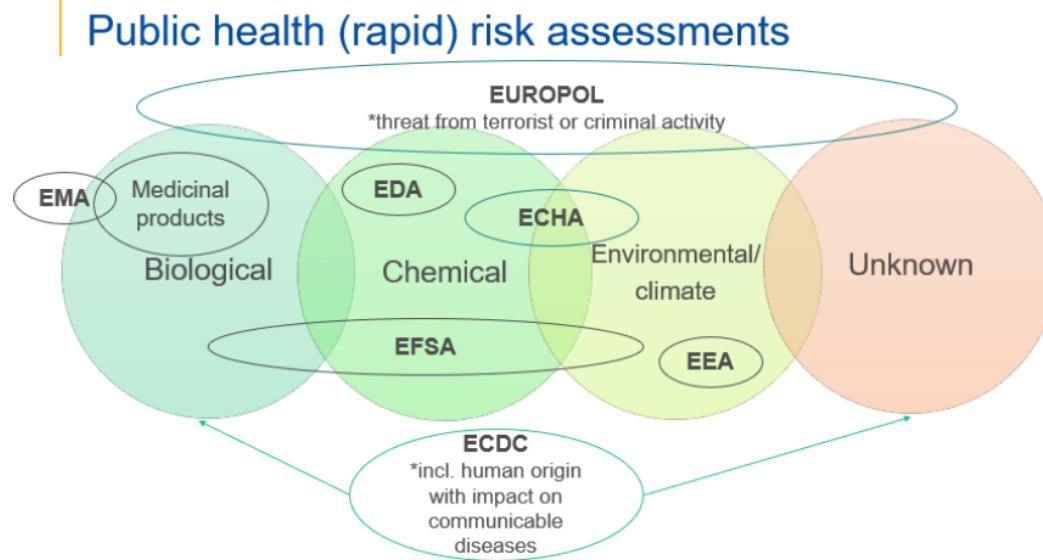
Public health (rapid) risk assessments

EUROPOL
*threat from terrorist or criminal activity

EMA

Medicinal products

EDA

ECHA

Biological

Chemical

Environmental/ climate

Unknown

EFSA

EEA

ECDC
*incl. human origin with impact on communicable diseases